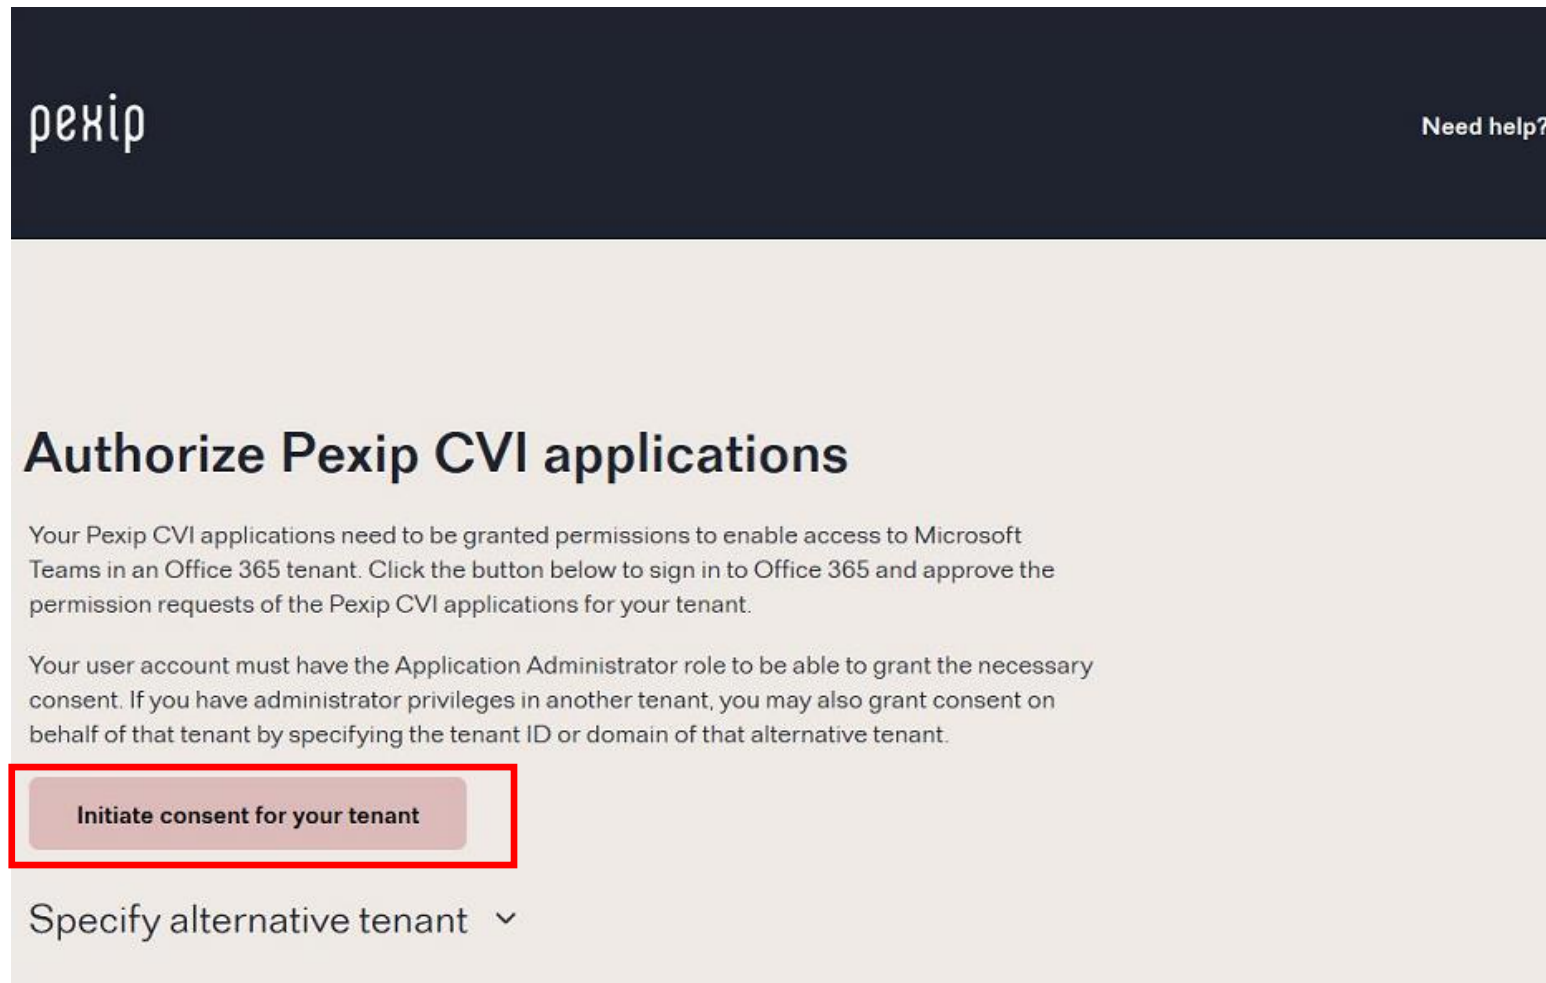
pexip

Need help?

Authorize Pexip CVI applications

Your Pexip CVI applications need to be granted permissions to enable access to Microsoft Teams in an Office 365 tenant. Click the button below to sign in to Office 365 and approve the permission requests of the Pexip CVI applications for your tenant.

Your user account must have the Application Administrator role to be able to grant the necessary consent. If you have administrator privileges in another tenant, you may also grant consent on behalf of that tenant by specifying the tenant ID or domain of that alternative tenant.

Initiate consent for your tenant

Specify alternative tenant